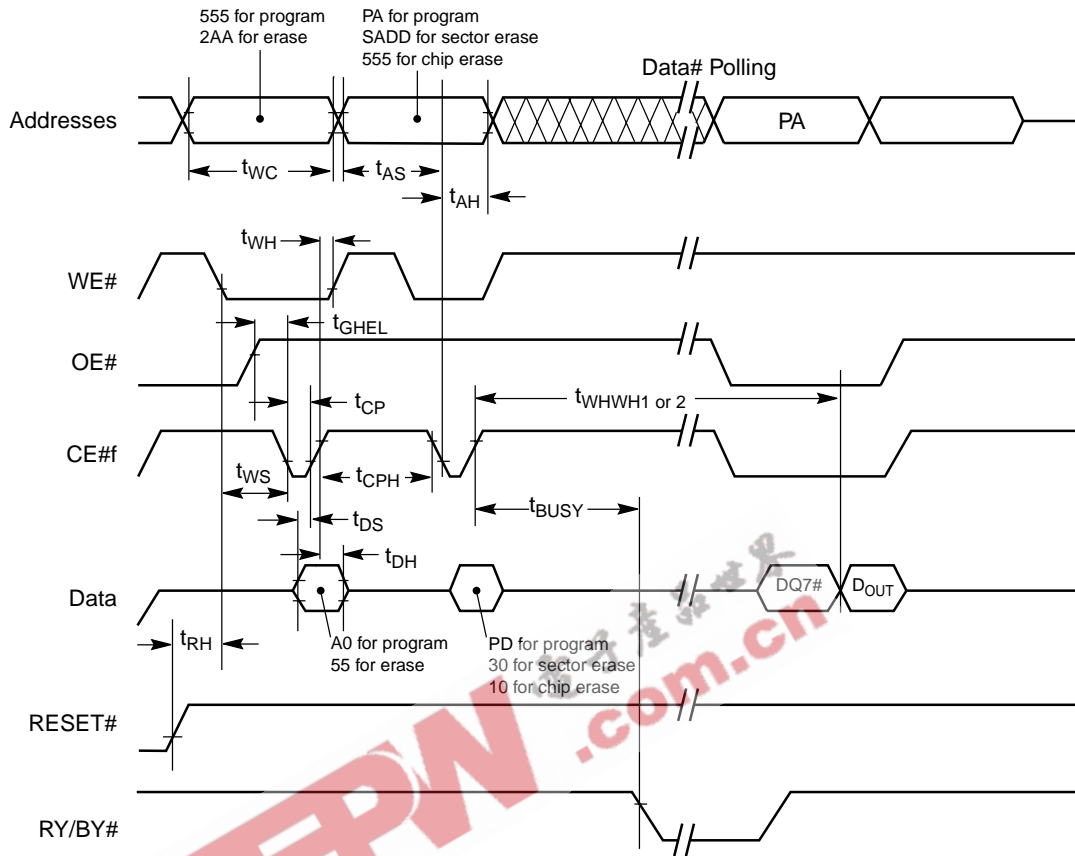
555 for program
2AA for erase

PA for program
SADD for sector erase
555 for chip erase

Data# Polling

Addresses

PA

$t_{WC}$

$t_{AS}$

$t_{AH}$

$t_{WH}$

WE#

$t_{GHEL}$

OE#

$t_{CP}$

$t_{WHWH1 \text{ or } 2}$

CE#f

$t_{WS}$

$t_{CPH}$

$t_{BUSY}$

$t_{DS}$

$t_{DH}$

Data

DQ7#

$D_{OUT}$

$t_{RH}$

A0 for program
55 for erase

PD for program
30 for sector erase
10 for chip erase

RESET#

RY/BY#

EPW .com.cn